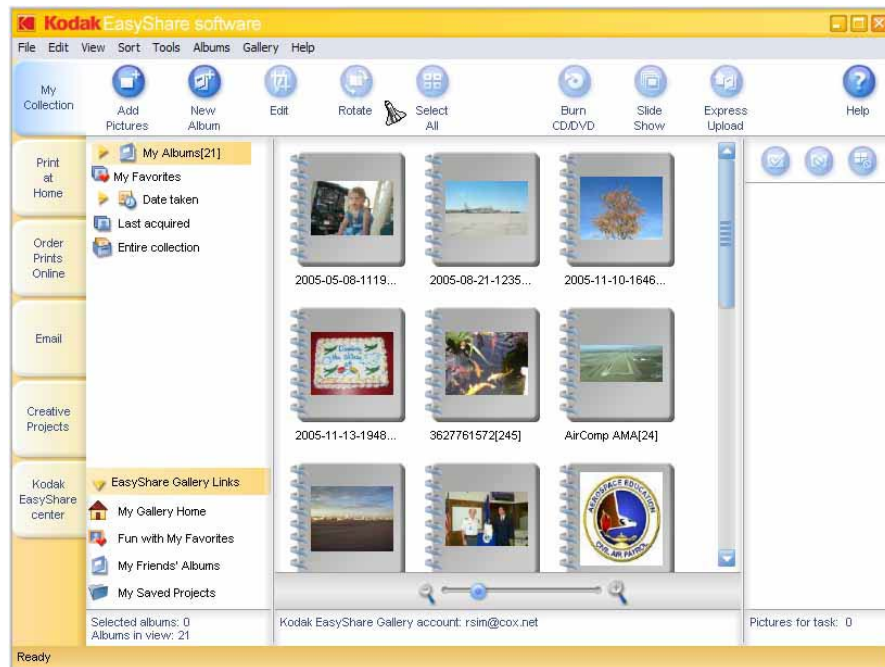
Kodak EasyShare software

File Edit View Sort Tools Albums Gallery Help

My Collection

Add Pictures
New Album
Edit
Rotate
Select All
Burn CD/DVD
Slide Show
Express Upload
Help

Print at Home

Order Prints Online

Email

Creative Projects

Kodak EasyShare center

My Albums[21]
My Favorites
Date taken
Last acquired
Entire collection

2005-05-08-1119...
2005-08-21-1235...
2005-11-10-1646...
2005-11-13-1948...
3627761572[245]
AirComp AMA[24]

AEROSPACE EDUCATION
CIVIL AIR PATROL

EasyShare Gallery Links
My Gallery Home
Fun with My Favorites
My Friends' Albums
My Saved Projects

Selected albums: 0
Albums in view: 21

Kodak EasyShare Gallery account: rsim@cox.net

Pictures for task: 0

Ready